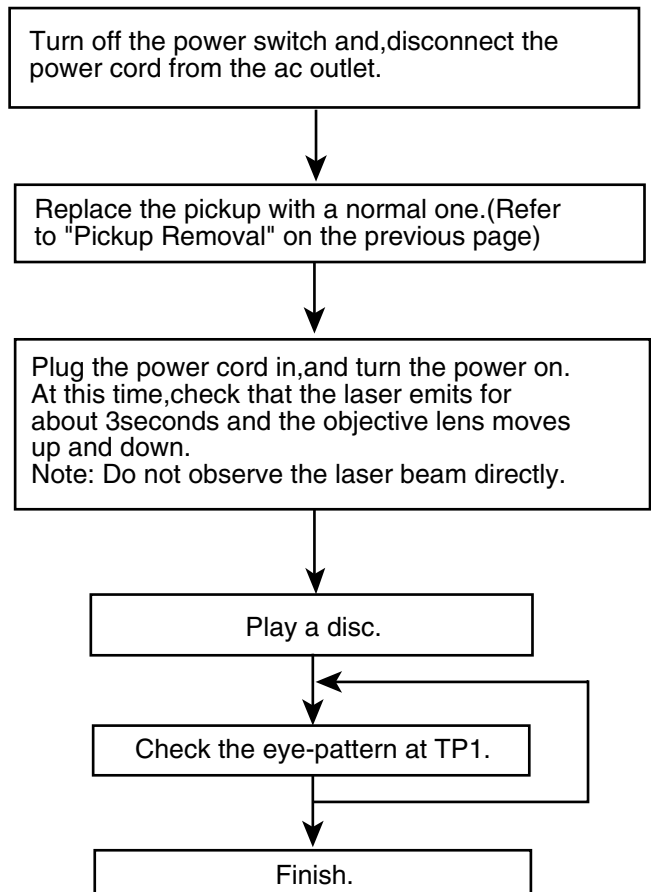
Turn off the power switch and,disconnect the power cord from the ac outlet.

Replace the pickup with a normal one.(Refer to "Pickup Removal" on the previous page)

Plug the power cord in,and turn the power on. At this time,check that the laser emits for about 3seconds and the objective lens moves up and down.
Note: Do not observe the laser beam directly.

Play a disc.

Check the eye-pattern at TP1.

Finish.